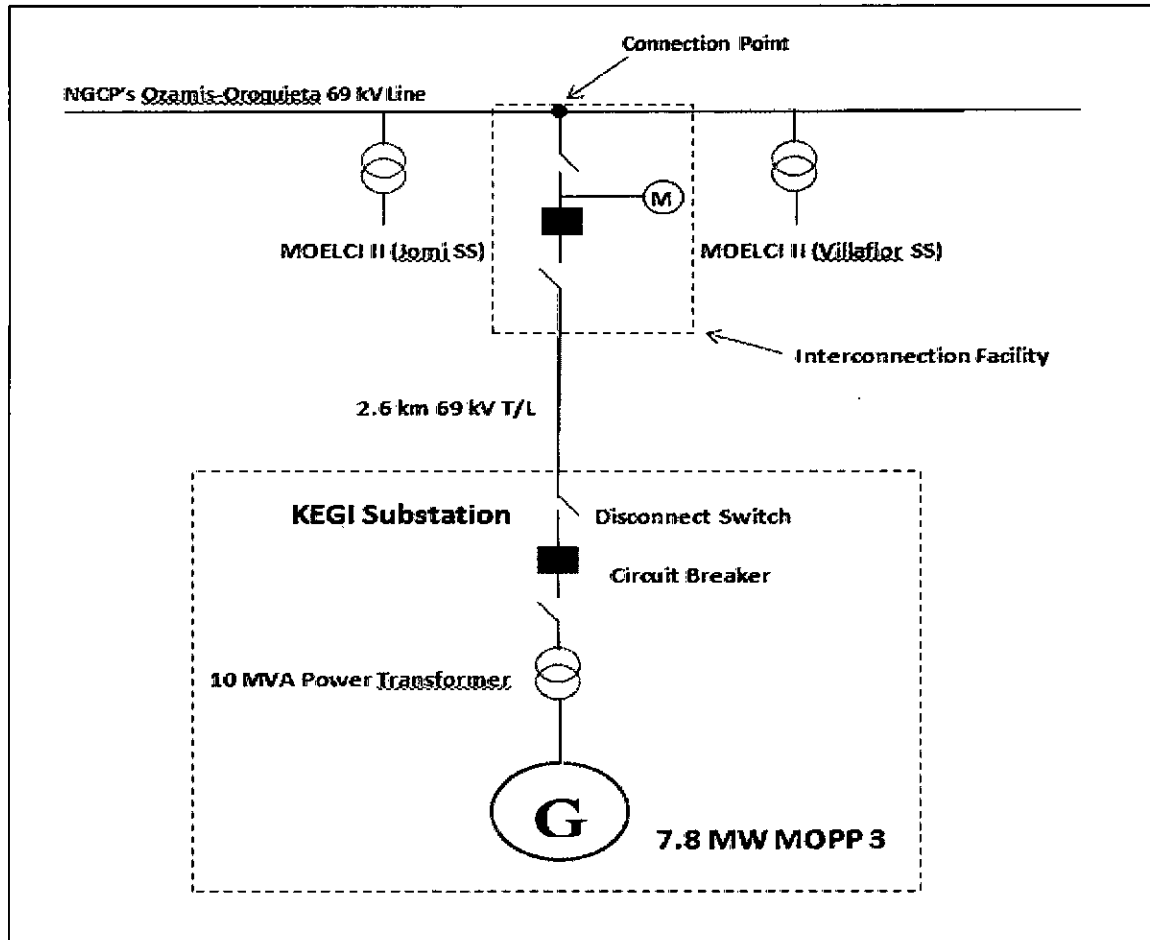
Connection Point

NGCP's Ozamis-Oroquieta 69 kV Line

M

MOELCI II (Jomi SS)

MOELCI II (Villaflor SS)

Interconnection Facility

2.6 km 69 kV T/L

KEGI Substation

Disconnect Switch

Circuit Breaker

10 MVA Power Transformer

G

7.8 MW MOPP 3